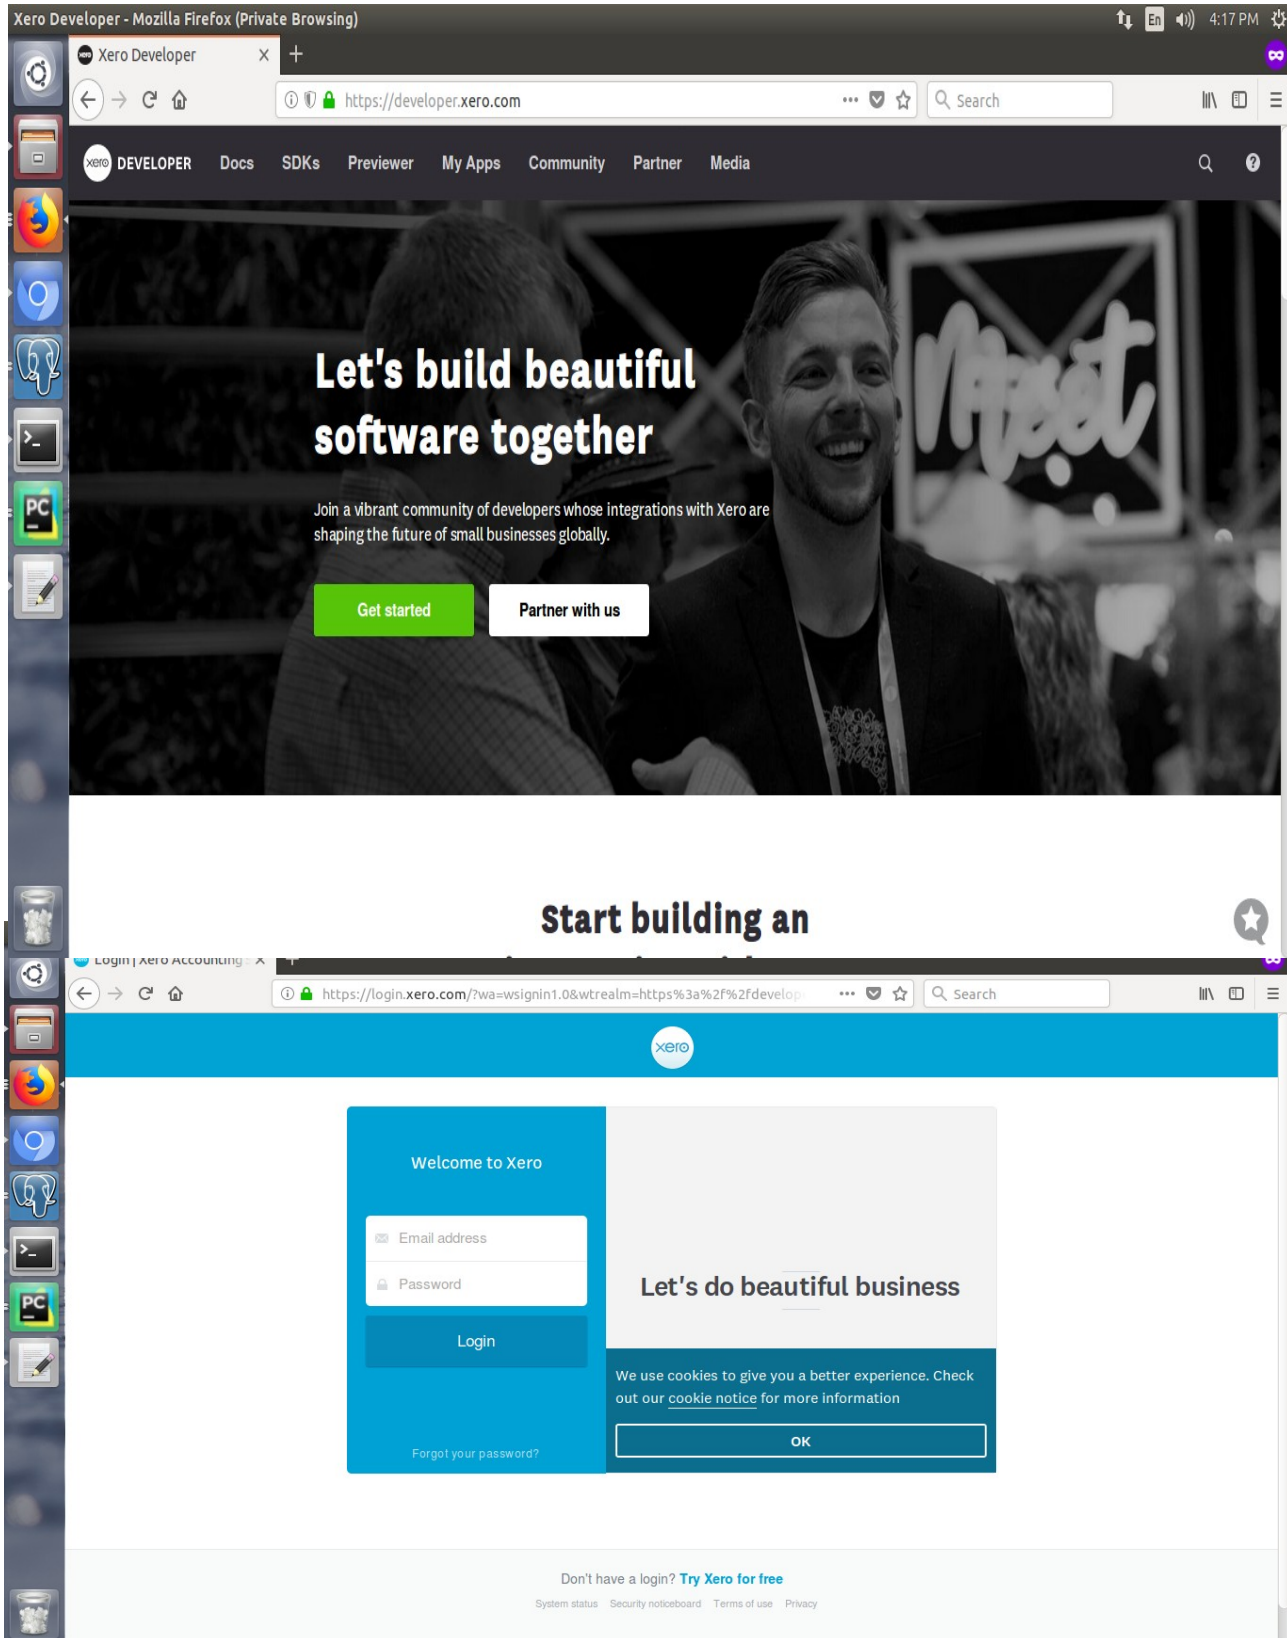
Xero Developer - Mozilla Firefox (Private Browsing)

En 4:17 PM

Xero Developer ×

https://developer.xero.com

Search

xero DEVELOPER Docs SDKs Previewer My Apps Community Partner Media

Let's build beautiful software together

Join a vibrant community of developers whose integrations with Xero are shaping the future of small businesses globally.

Get started

Partner with us

Start building an

Login | Xero Accounting ×

https://login.xero.com/?wa=wsignin1.0&wtrealm=https%3a%2f%2fdevelop

Search

xero

Welcome to Xero

Email address

Password

Login

Forgot your password?

Let's do beautiful business

We use cookies to give you a better experience. Check out our cookie notice for more information

OK

Don't have a login? Try Xero for free

System status Security noticeboard Terms of use Privacy